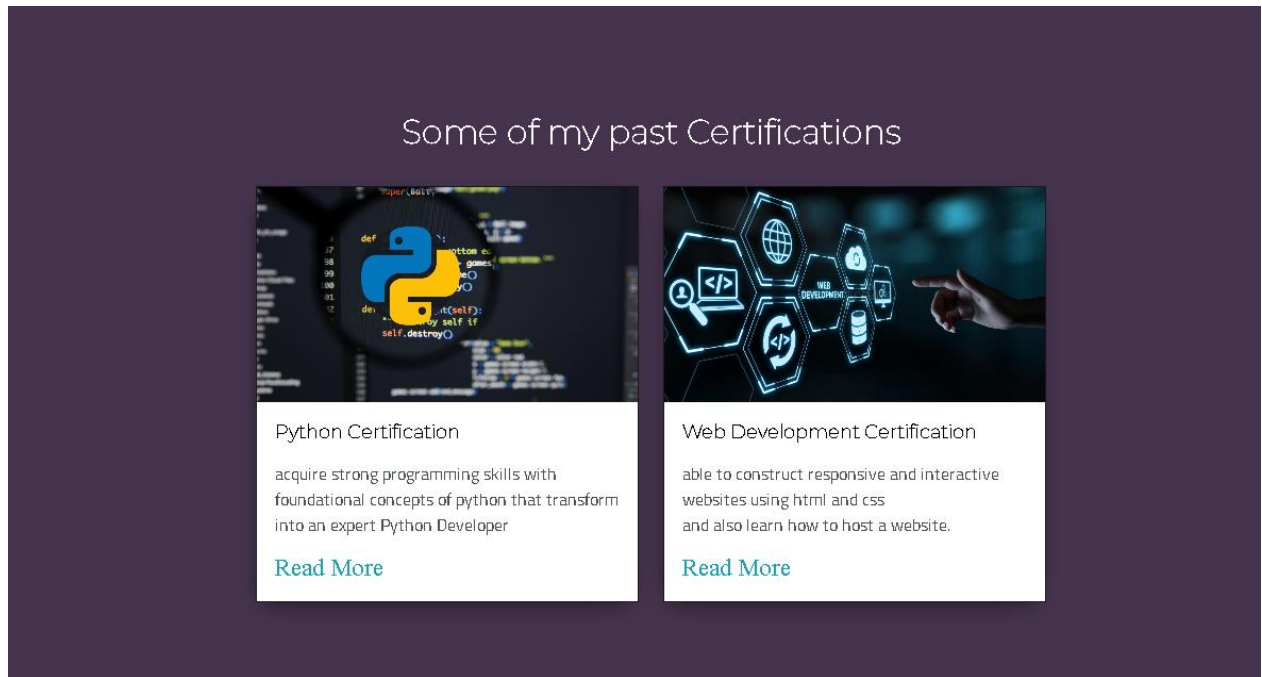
Some of my past Certifications

Python Certification

acquire strong programming skills with foundational concepts of python that transform into an expert Python Developer

Read More

WEB DEVELOPMENT

Web Development Certification

able to construct responsive and interactive websites using html and css
and also learn how to host a website.

Read More